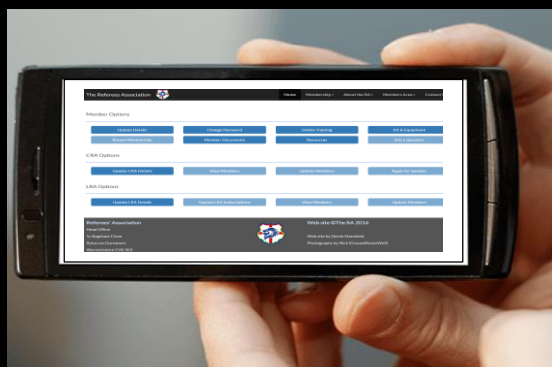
The Referees Association

Home | Membership › | About the RA › | Members Area › | Contact

Member Options

Update Details | Change Password | Online Training | Kit & Equipment

Renew Membership | Member Documents | Resources | Ask a Question

CRA Options

Update CRA Details | View Members | Update Members | Apply for Speaker

LRA Options

Update LRA Details | Update LRA Subscriptions | View Members | Update Members

Referees' Association
Head Office
1 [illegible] Close
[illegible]
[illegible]

Web site ©The RA 2016
Web site by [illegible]
Photographs by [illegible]